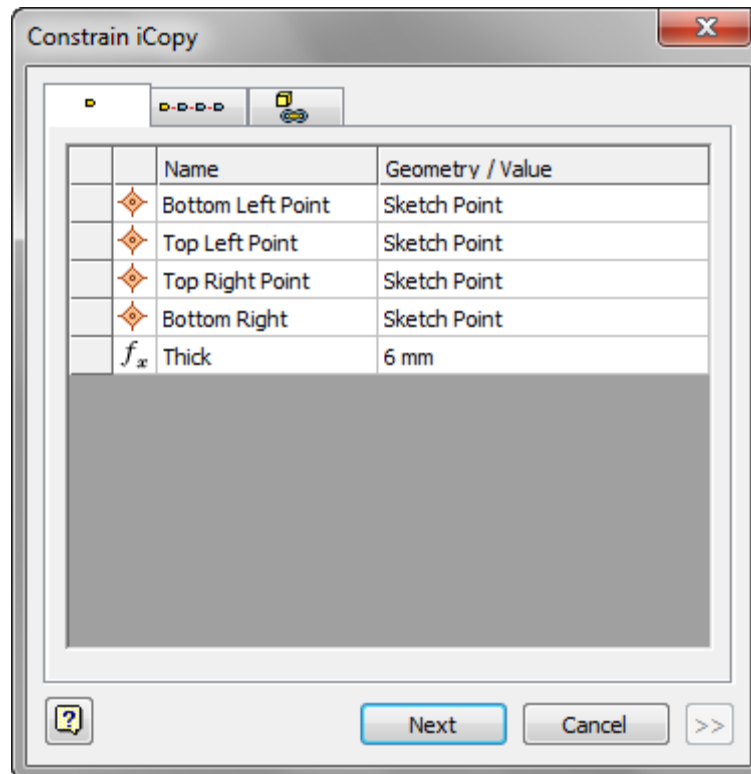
Constrain iCopy

| | | Name | Geometry / Value |
|---|---|---|---|
| | | Bottom Left Point | Sketch Point |
| | | Top Left Point | Sketch Point |
| | | Top Right Point | Sketch Point |
| | | Bottom Right | Sketch Point |
| | $f_x$ | Thick | 6 mm |

Next Cancel >>